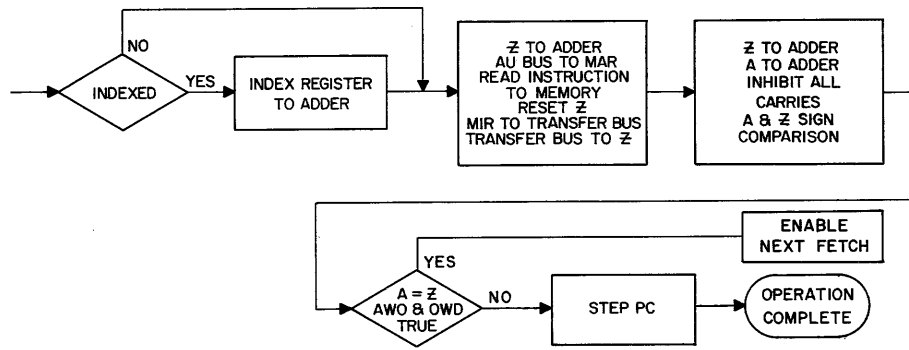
NO

INDEXED

YES

INDEX REGISTER TO ADDER

Ƶ TO ADDER
AU BUS TO MAR
READ INSTRUCTION TO MEMORY
RESET Ƶ
MIR TO TRANSFER BUS
TRANSFER BUS TO Ƶ

Ƶ TO ADDER
A TO ADDER
INHIBIT ALL CARRIES
A & Ƶ SIGN COMPARISON

ENABLE NEXT FETCH

YES

A = Ƶ
AWO & OWD TRUE

NO

STEP PC

OPERATION COMPLETE